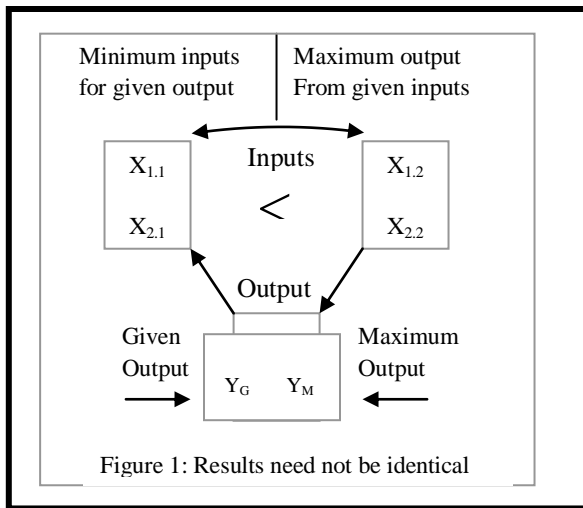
Minimum inputs for given output

Maximum output From given inputs

Inputs

$X_{1.1}$

$X_{2.1}$

$<$

$X_{1.2}$

$X_{2.2}$

Output

Given Output

$Y_G$ $Y_M$

Maximum Output

Figure 1: Results need not be identical